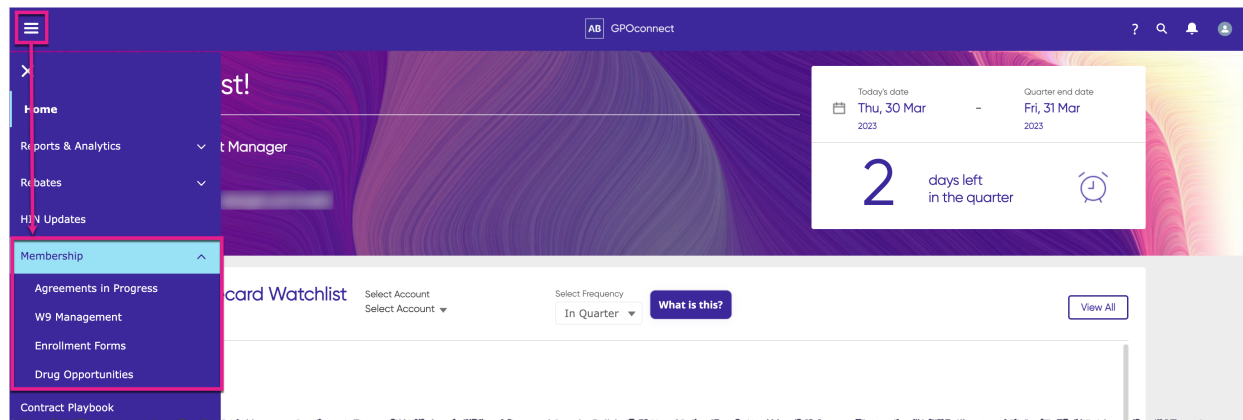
AB GPOconnect

?

Home

Reports & Analytics

Rebates

HIN Updates

Membership

Agreements in Progress

W9 Management

Enrollment Forms

Drug Opportunities

Contract Playbook

st!

t Manager

Today's date
Thu, 30 Mar
2023

-

Quarter end date
Fri, 31 Mar
2023

2 days left in the quarter

-card Watchlist

Select Account
Select Account

Select Frequency
In Quarter

What is this?

View All